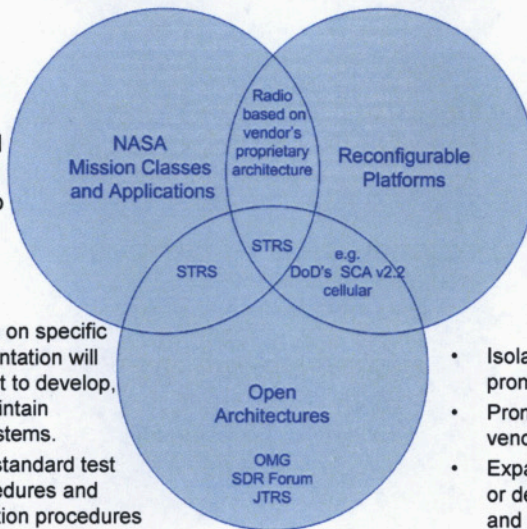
NASA Mission Classes and Applications

Radio based on vendor's proprietary architecture

Reconfigurable Platforms

STRS

STRS

e.g. DoD's SCA v2.2 cellular

Open Architectures

OMG
SDR Forum
JTRS

l

o

on specific
ntation will
t to develop,
intain
stems.
standard test
dures and
tion procedures

Isola
prom

Prom
venc

Expa
or de
and